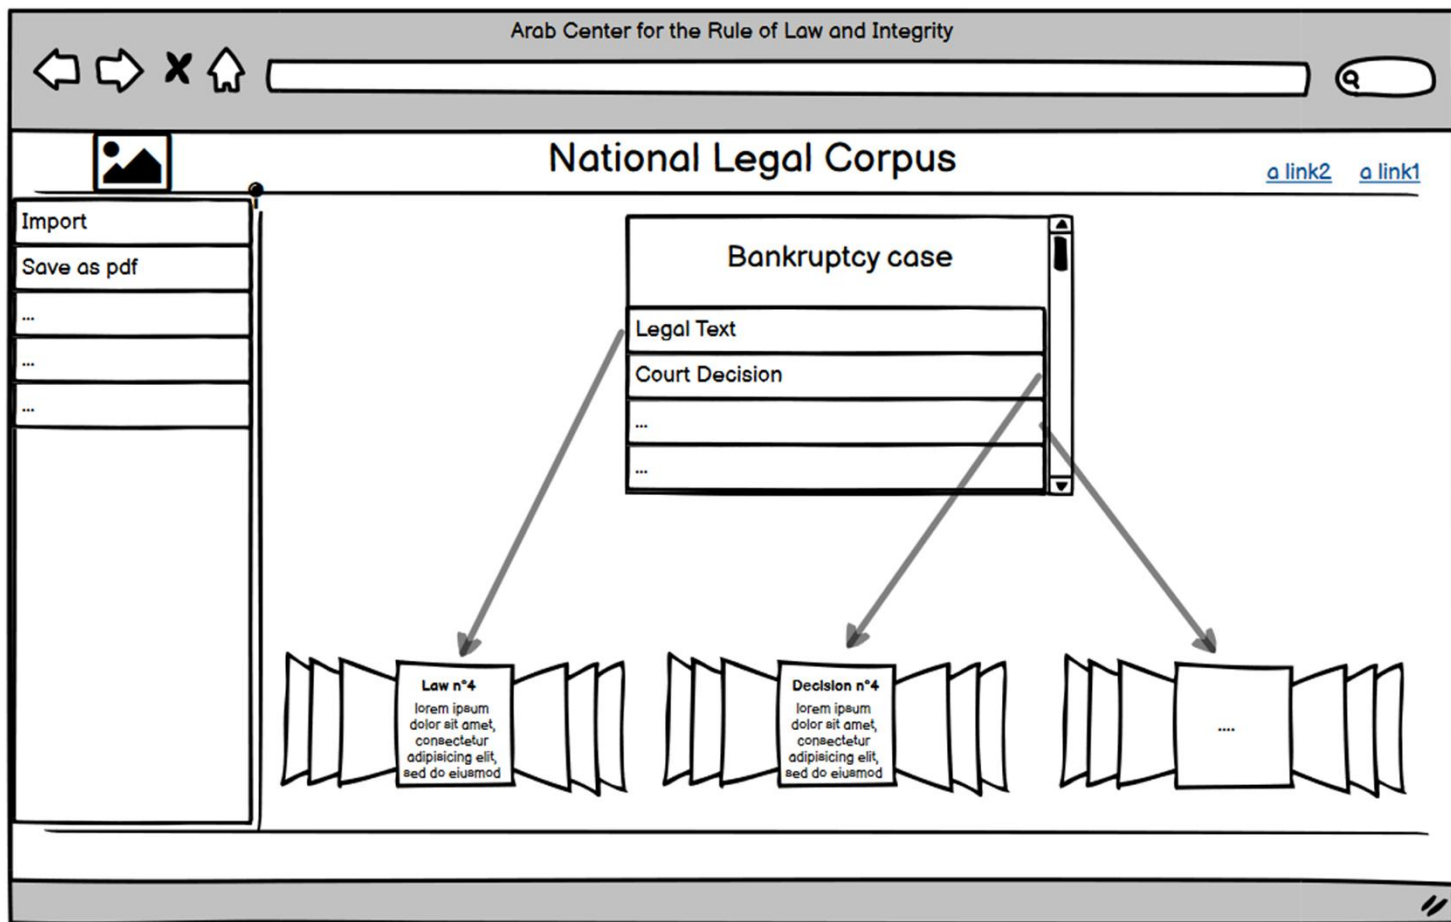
Arab Center for the Rule of Law and Integrity

National Legal Corpus

a link2 a link1

Import

Save as pdf

...

...

...

Bankruptcy case

Legal Text

Court Decision

...

...

Law n°4

lorem ipsum dolor sit amet, consectetur adipisicing elit, sed do eiusmod

Decision n°4

lorem ipsum dolor sit amet, consectetur adipisicing elit, sed do eiusmod

....